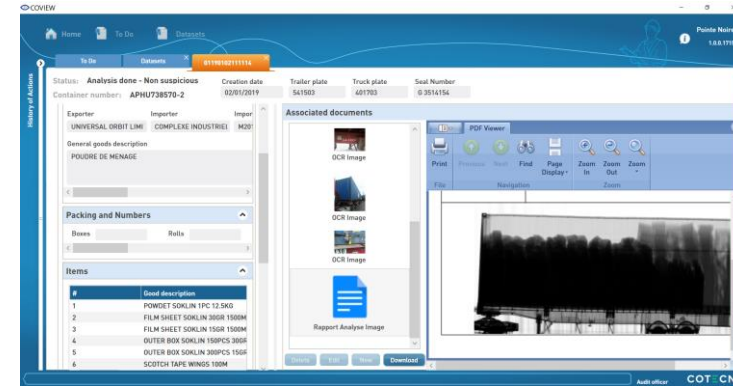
COVIEW

Home To Do Datasets

Pointe Noire
1.0.0.17

To Do Datasets 01190102111114

History of Actions

Status: Analysis done - Non suspicious
Container number: APHU738570-2

Creation date
02/01/2019

Trailer plate
541503

Truck plate
401703

Seal Number
0 3514154

Exporter
UNIVERSAL ORBIT LIMI

Importer
COMPLEXE INDUSTRIEI

Impor
M20

General goods description
POUDRE DE MENAGE

Packing and Numbers

Boxes

Rolls

Items

| # | Good description |
|---|---|
| 1 | POWDET SOKLIN 1PC 12.5KG |
| 2 | FILM SHEET SOKLIN 30GR 1500M |
| 3 | FILM SHEET SOKLIN 15GR 1500M |
| 4 | OUTER BOX SOKLIN 150PCS 30GR |
| 5 | OUTER BOX SOKLIN 300PCS 15GR |
| 6 | SCOTCH TAPE WINGS 100M |

Associated documents

OCR Image

OCR Image

OCR Image

Rapport Analyse Image

Delete Edit New Download

PDF Viewer

Print
File

Previous Next Find
Navigation

Page Display

Zoom In Zoom Out Zoom
Zoom

Audit officer COTECN